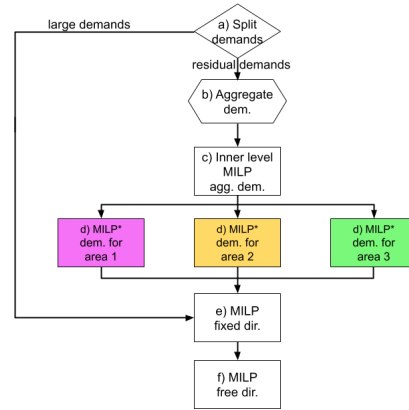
large demands

a) Split demands

residual demands

b) Aggregate dem.

c) Inner level MILP agg. dem.

d) MILP* dem. for area 1

d) MILP* dem. for area 2

d) MILP* dem. for area 3

e) MILP fixed dir.

f) MILP free dir.